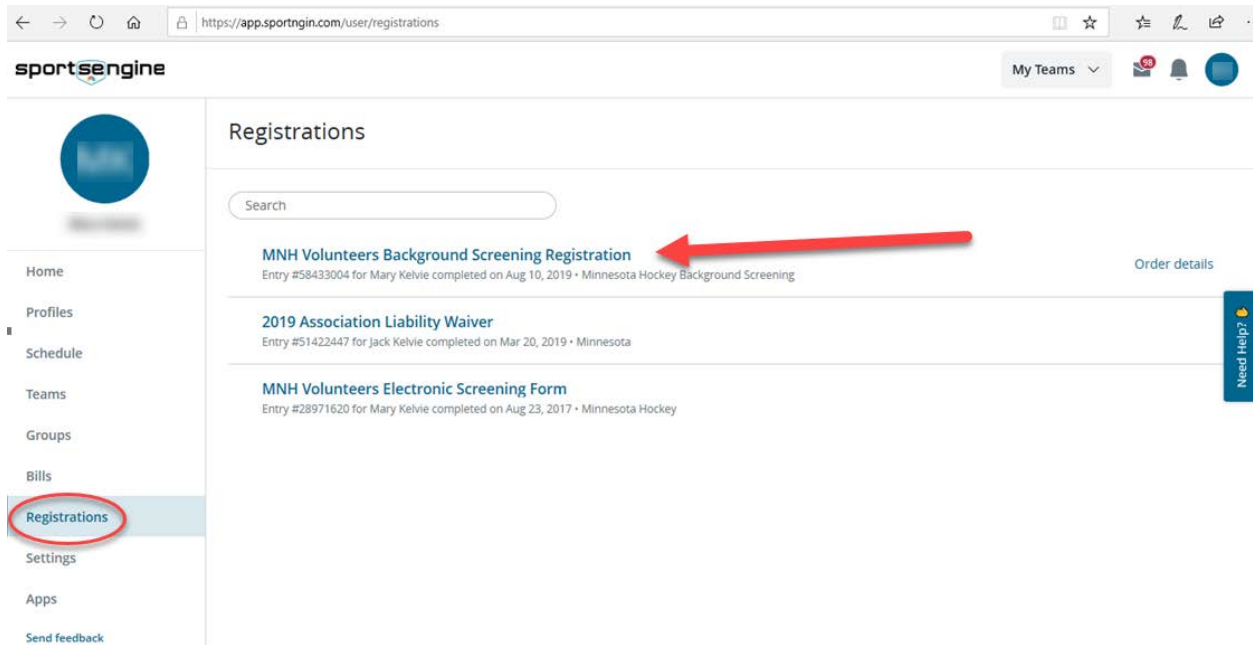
https://app.sportngin.com/user/registrations

sportsengine

My Teams

98

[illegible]

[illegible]

Home

Profiles

Schedule

Teams

Groups

Bills

Registrations

Settings

Apps

Send feedback

Registrations

Search

MNH Volunteers Background Screening Registration
Entry #58433004 for Mary Kelvie completed on Aug 10, 2019 • Minnesota Hockey Background Screening

Order details

2019 Association Liability Waiver
Entry #51422447 for Jack Kelvie completed on Mar 20, 2019 • Minnesota

MNH Volunteers Electronic Screening Form
Entry #28971620 for Mary Kelvie completed on Aug 23, 2017 • Minnesota Hockey

Need Help?